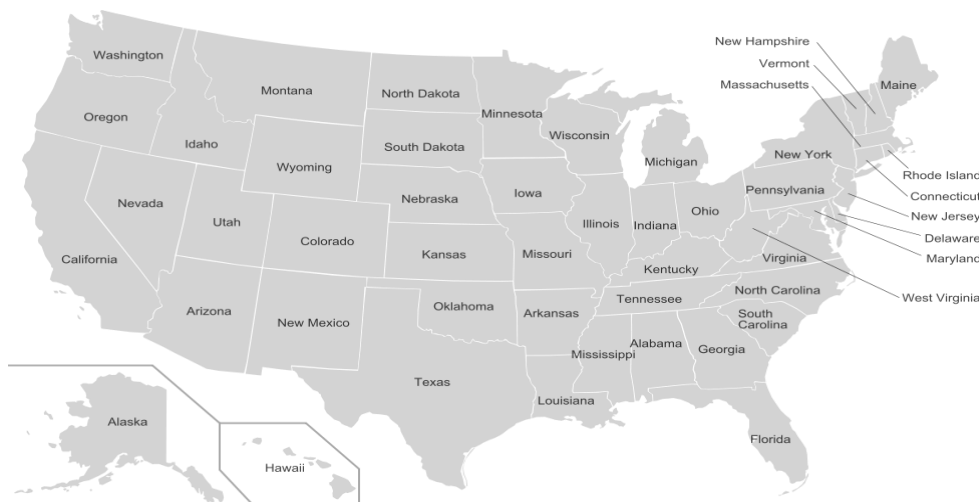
New Hampshire
Vermont
Massachusetts
Maine
Washington
Montana
North Dakota
Minnesota
Oregon
Idaho
South Dakota
Wisconsin
Wyoming
Michigan
New York
Rhode Island
Connecticut
New Jersey
Delaware
Maryland
West Virginia
Nevada
Nebraska
Iowa
Pennsylvania
Utah
Illinois
Indiana
Ohio
Colorado
California
Kansas
Missouri
Virginia
Kentucky
Arizona
Oklahoma
Tennessee
North Carolina
New Mexico
Arkansas
South Carolina
Alabama
Georgia
Mississippi
Texas
Louisiana
Alaska
Florida
Hawaii